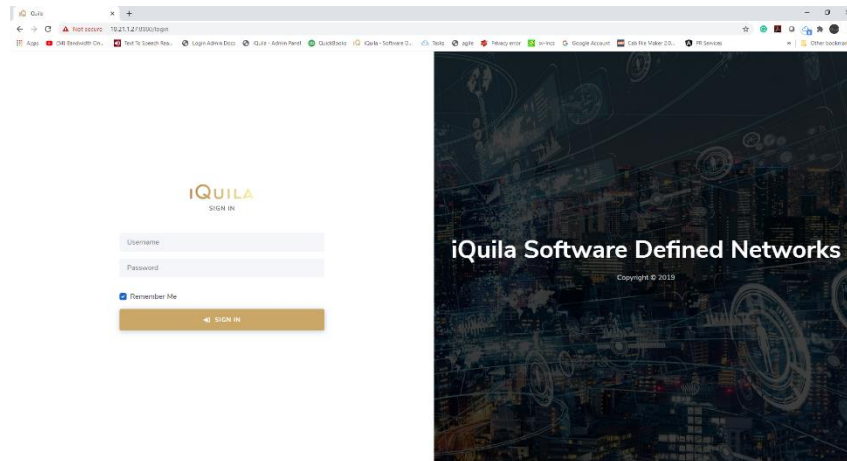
iQuila ×

Not secure 10.21.1.27:8000/login

Apps SMB Bandwidth Ch... Text To Speech Rea... Login Admin Docs iQuila - Admin Panel QuickBooks iQuila - Software D... Tools agile Privacy error in-Incs Google Account Cab File Maker 2.0... PR Services » Other bookmarks

IQUILA
SIGN IN

Username

Password

Remember Me

SIGN IN

iQuila Software Defined Networks

Copyright © 2019